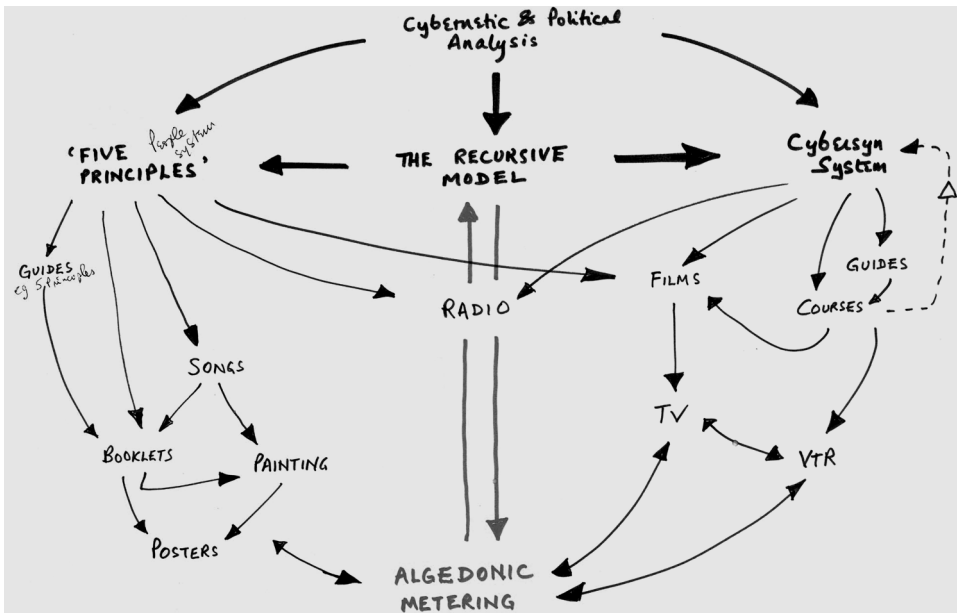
Cybernetic & Political Analysis

'FIVE PRINCIPLES'
People system

THE RECURSIVE MODEL

Cybersyn System

GUIDES
eg 5 principles

RADIO

FILMS

GUIDES

COURSES

SONGS

BOOKLETS

PAINTING

TV

VTR

POSTERS

ALGEDONIC METERING